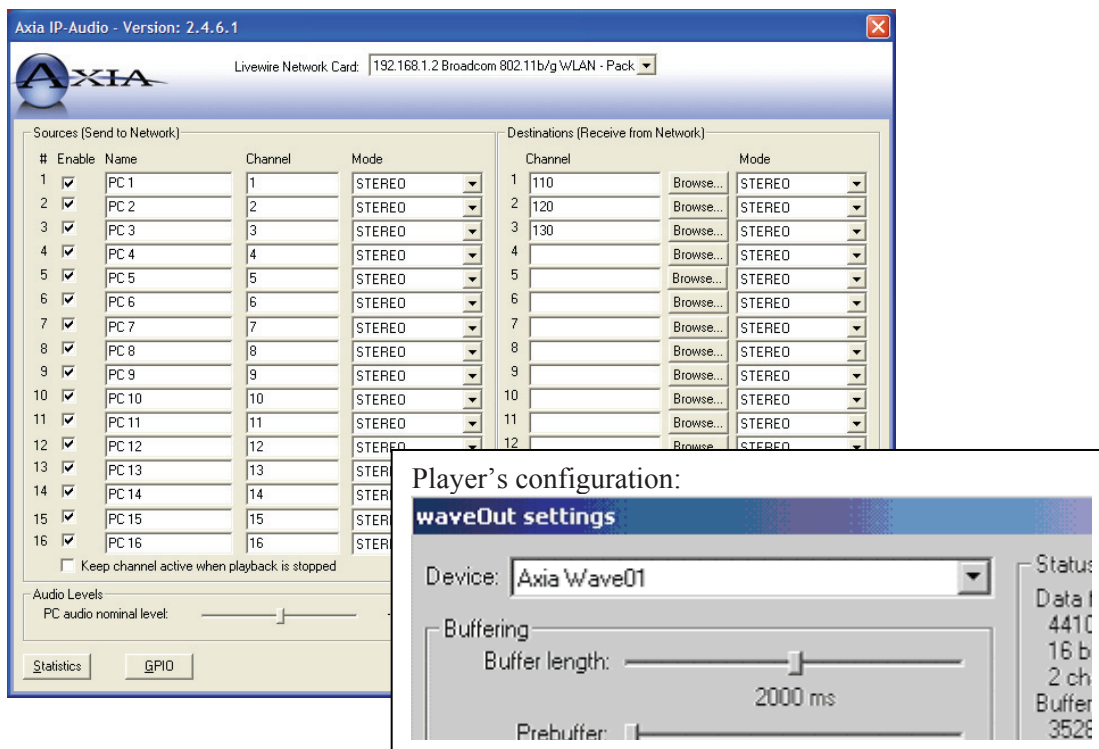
Axia IP-Audio - Version: 2.4.6.1

AXIA

Livewire Network Card: 192.168.1.2 Broadcom 802.11b/g WLAN - Pack

Sources (Send to Network)

| # | Enable | Name | Channel | Mode |
|---|---|---|---|---|
| 1 | ☑ | PC 1 | 1 | STEREO |
| 2 | ☑ | PC 2 | 2 | STEREO |
| 3 | ☑ | PC 3 | 3 | STEREO |
| 4 | ☑ | PC 4 | 4 | STEREO |
| 5 | ☑ | PC 5 | 5 | STEREO |
| 6 | ☑ | PC 6 | 6 | STEREO |
| 7 | ☑ | PC 7 | 7 | STEREO |
| 8 | ☑ | PC 8 | 8 | STEREO |
| 9 | ☑ | PC 9 | 9 | STEREO |
| 10 | ☑ | PC 10 | 10 | STEREO |
| 11 | ☑ | PC 11 | 11 | STEREO |
| 12 | ☑ | PC 12 | 12 | STERE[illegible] |
| 13 | ☑ | PC 13 | 13 | STER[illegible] |
| 14 | ☑ | PC 14 | 14 | STER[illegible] |
| 15 | ☑ | PC 15 | 15 | STER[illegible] |
| 16 | ☑ | PC 16 | 16 | STER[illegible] |

Keep channel active when playback is stopped

Audio Levels
PC audio nominal level:

Statistics GPIO

Destinations (Receive from Network)

| # | Channel | | Mode |
|---|---|---|---|
| 1 | 110 | Browse... | STEREO |
| 2 | 120 | Browse... | STEREO |
| 3 | 130 | Browse... | STEREO |
| 4 | | Browse... | STEREO |
| 5 | | Browse... | STEREO |
| 6 | | Browse... | STEREO |
| 7 | | Browse... | STEREO |
| 8 | | Browse... | STEREO |
| 9 | | Browse... | STEREO |
| 10 | | Browse... | STEREO |
| 11 | | Browse... | STEREO |
| 12 | | Browse... | STEREO |

Player's configuration:

waveOut settings

Device: Axia Wave01

Buffering
Buffer length:
2000 ms
Prebuffer:

Status
Data f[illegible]
4410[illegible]
16 b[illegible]
2 ch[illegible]
Buffer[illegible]
3528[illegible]